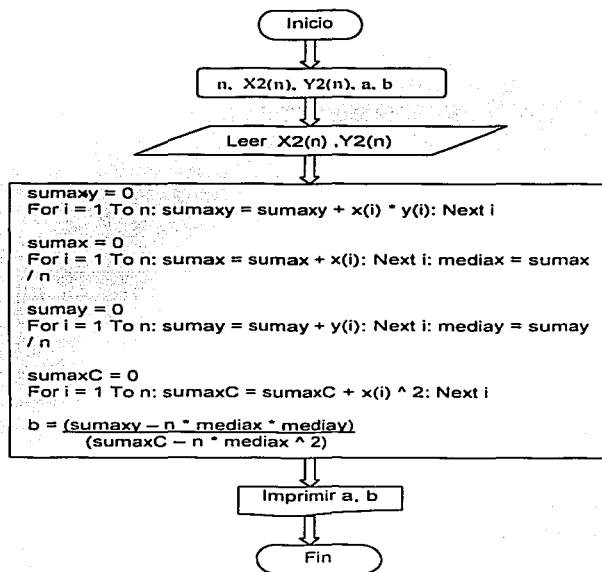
Inicio

n, X2(n), Y2(n), a, b

Leer X2(n) ,Y2(n)

sumaxy = 0
For i = 1 To n: sumaxy = sumaxy + x(i) * y(i): Next i

sumax = 0
For i = 1 To n: sumax = sumax + x(i): Next i: mediax = sumax / n

sumay = 0
For i = 1 To n: sumay = sumay + y(i): Next i: mediay = sumay / n

sumaxC = 0
For i = 1 To n: sumaxC = sumaxC + x(i) ^ 2: Next i

b = (sumaxy – n * mediax * mediay) / (sumaxC – n * mediax ^ 2)

Imprimir a, b

Fin